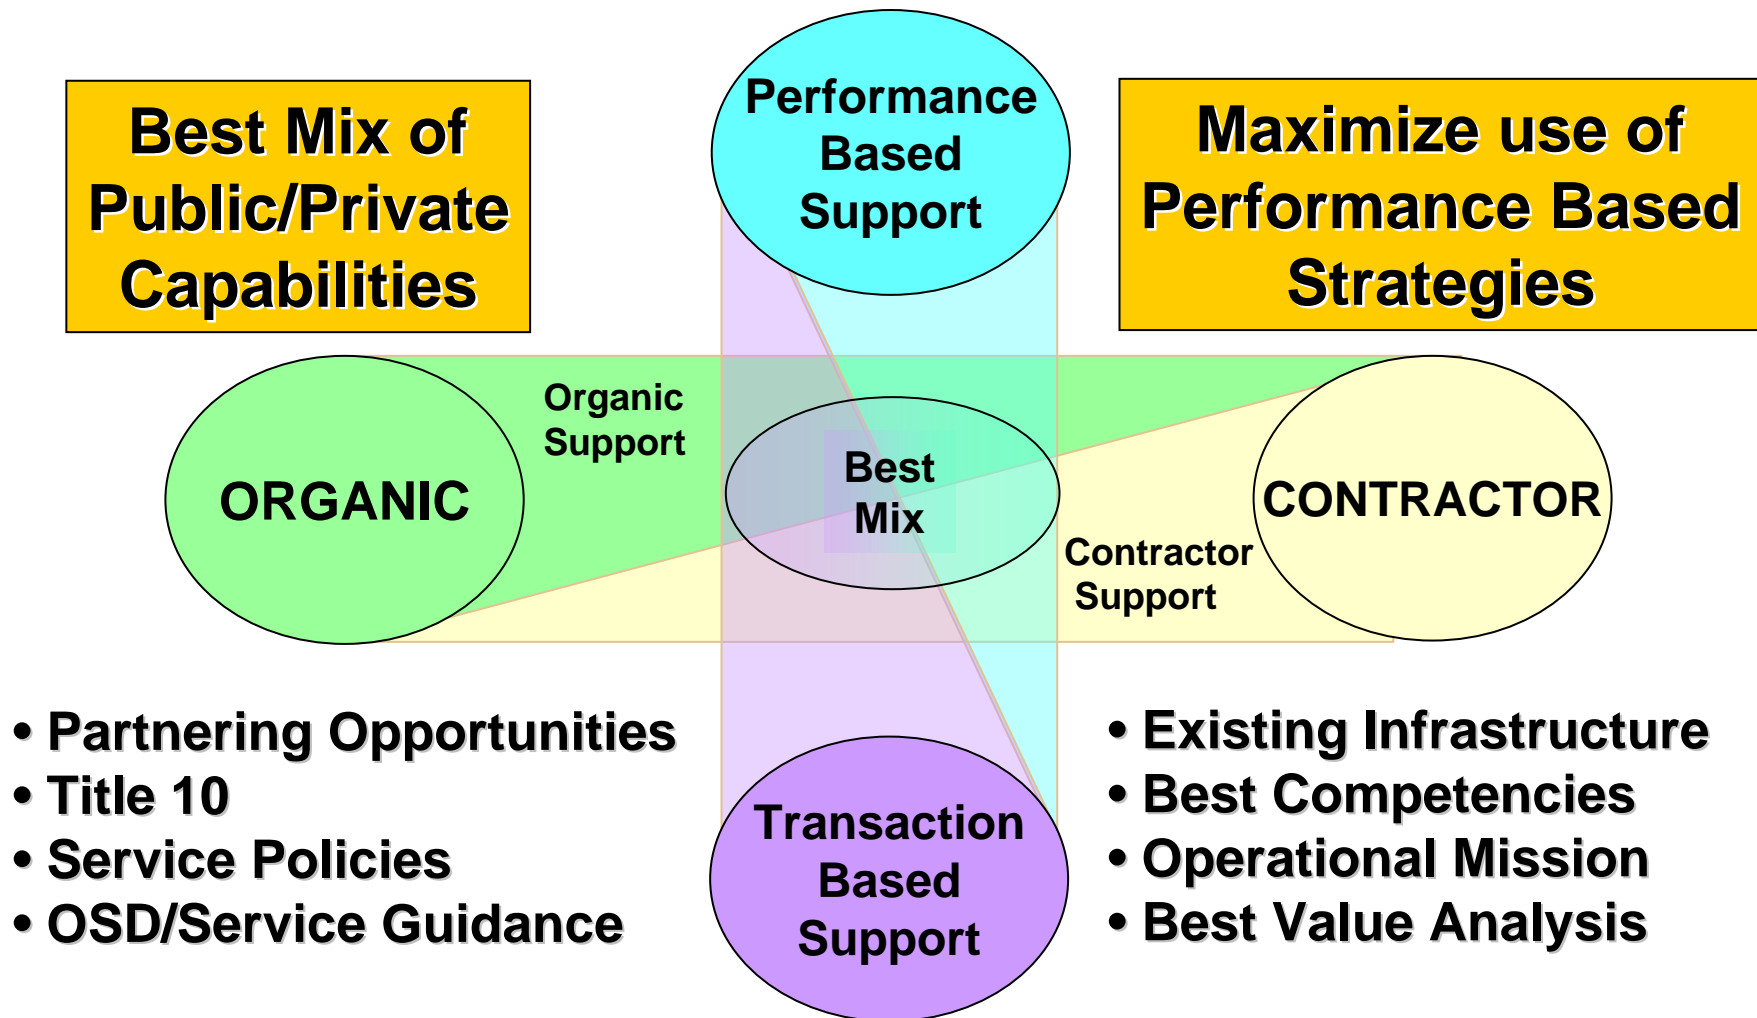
Best Mix of Public/Private Capabilities

Performance Based Support

Maximize use of Performance Based Strategies

ORGANIC

Organic Support

Best Mix

CONTRACTOR

Contractor Support

• Partnering Opportunities
• Title 10
• Service Policies
• OSD/Service Guidance

Transaction Based Support

• Existing Infrastructure
• Best Competencies
• Operational Mission
• Best Value Analysis